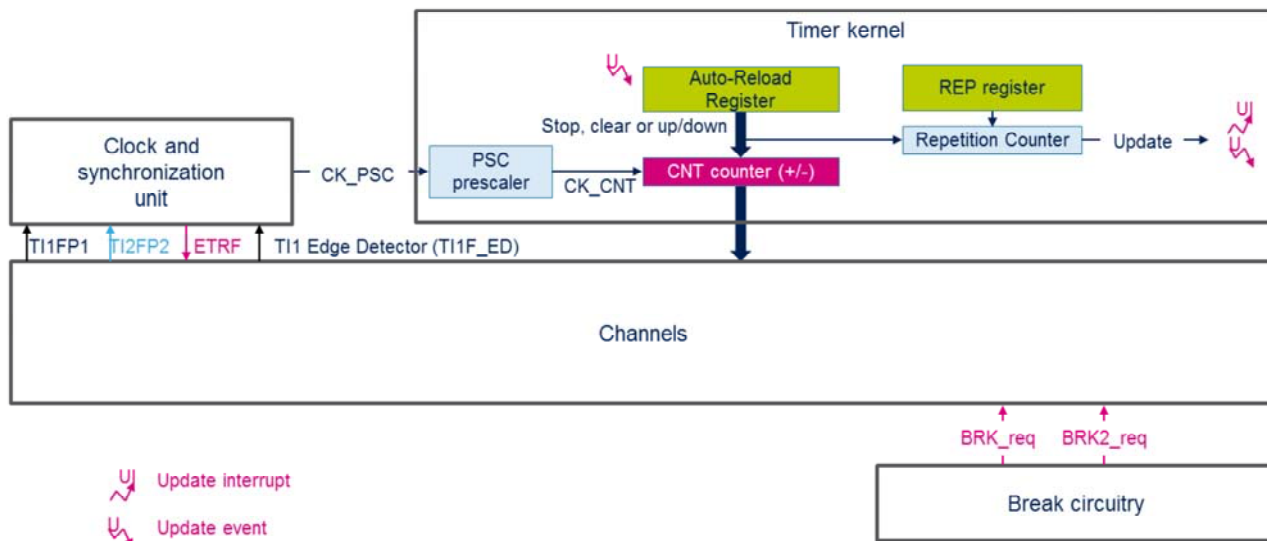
Timer kernel

U

Auto-Reload Register

REP register

Stop, clear or up/down

Repetition Counter

Update

UI

U

Clock and synchronization unit

CK_PSC

PSC prescaler

CK_CNT

CNT counter (+/-)

TI1FP1

TI2FP2

ETRF

TI1 Edge Detector (TI1F_ED)

Channels

BRK_req

BRK2_req

UI Update interrupt

U Update event

Break circuitry